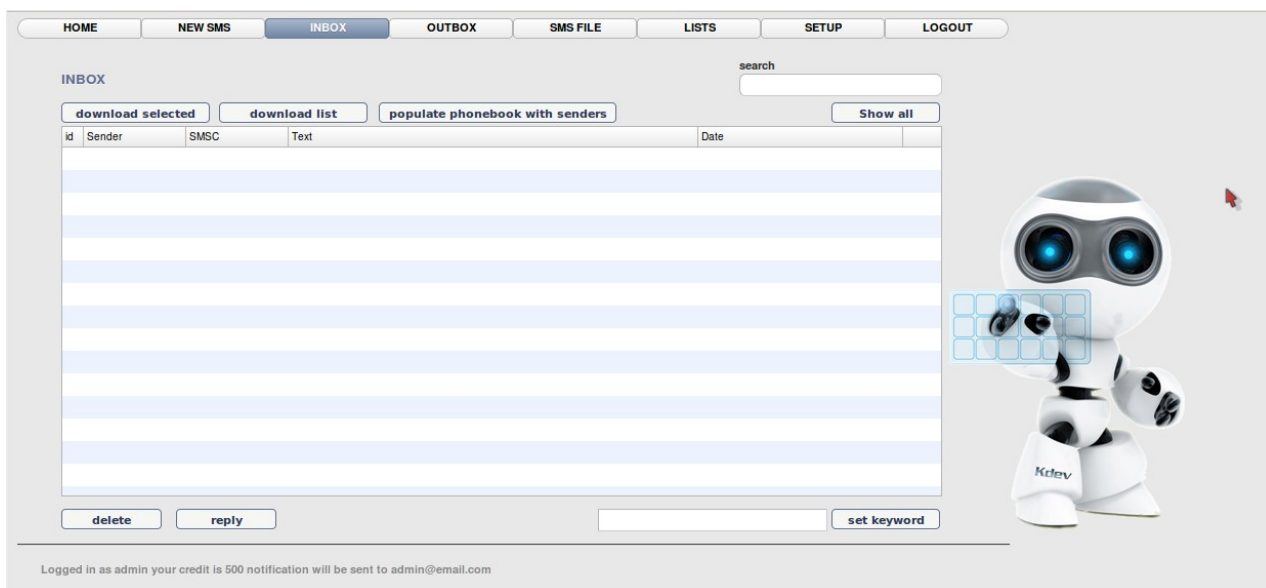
HOME NEW SMS INBOX OUTBOX SMS FILE LISTS SETUP LOGOUT

INBOX

search

download selected download list populate phonebook with senders Show all

| id | Sender | SMSC | Text | Date |
|---|---|---|---|---|

delete reply set keyword

Kdev

Logged in as admin your credit is 500 notification will be sent to admin@email.com